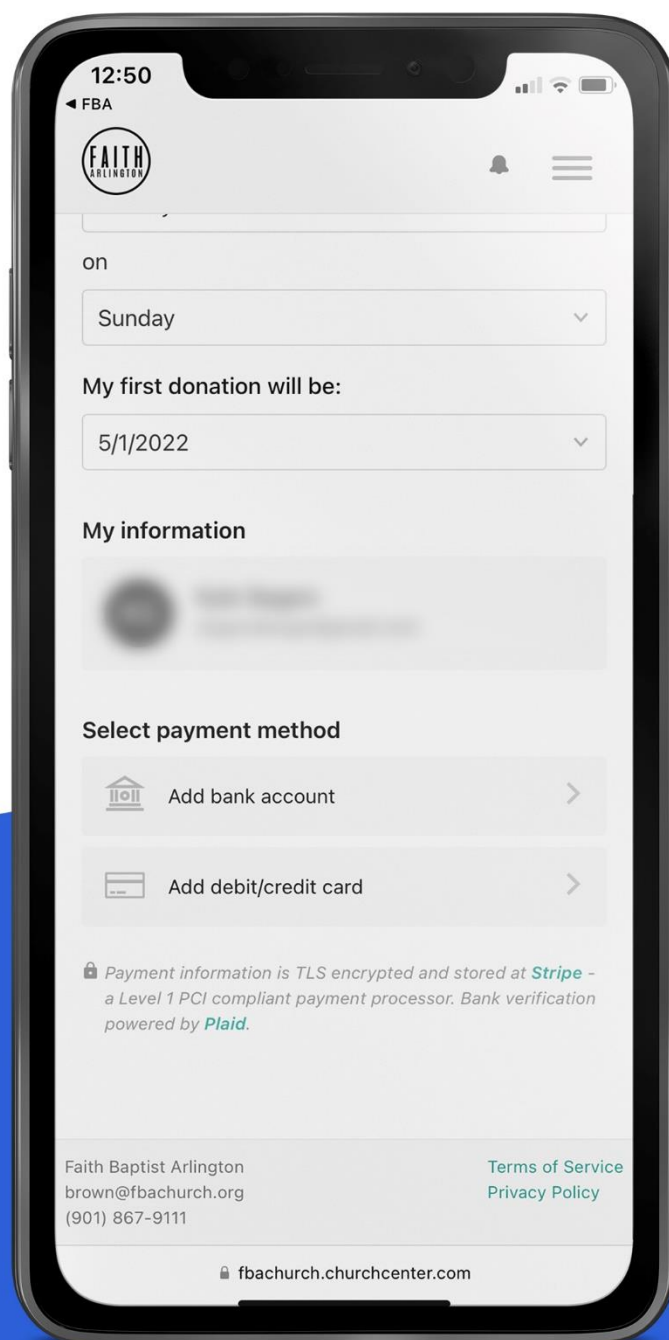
12:50
◀ FBA

FAITH
ARLINGTON

on

Sunday

My first donation will be:

5/1/2022

My information

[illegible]
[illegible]

Select payment method

Add bank account

Add debit/credit card

Payment information is TLS encrypted and stored at **Stripe** - a Level 1 PCI compliant payment processor. Bank verification powered by **Plaid**.

Faith Baptist Arlington
brown@fbachurch.org
(901) 867-9111

Terms of Service
Privacy Policy

fbachurch.churchcenter.com